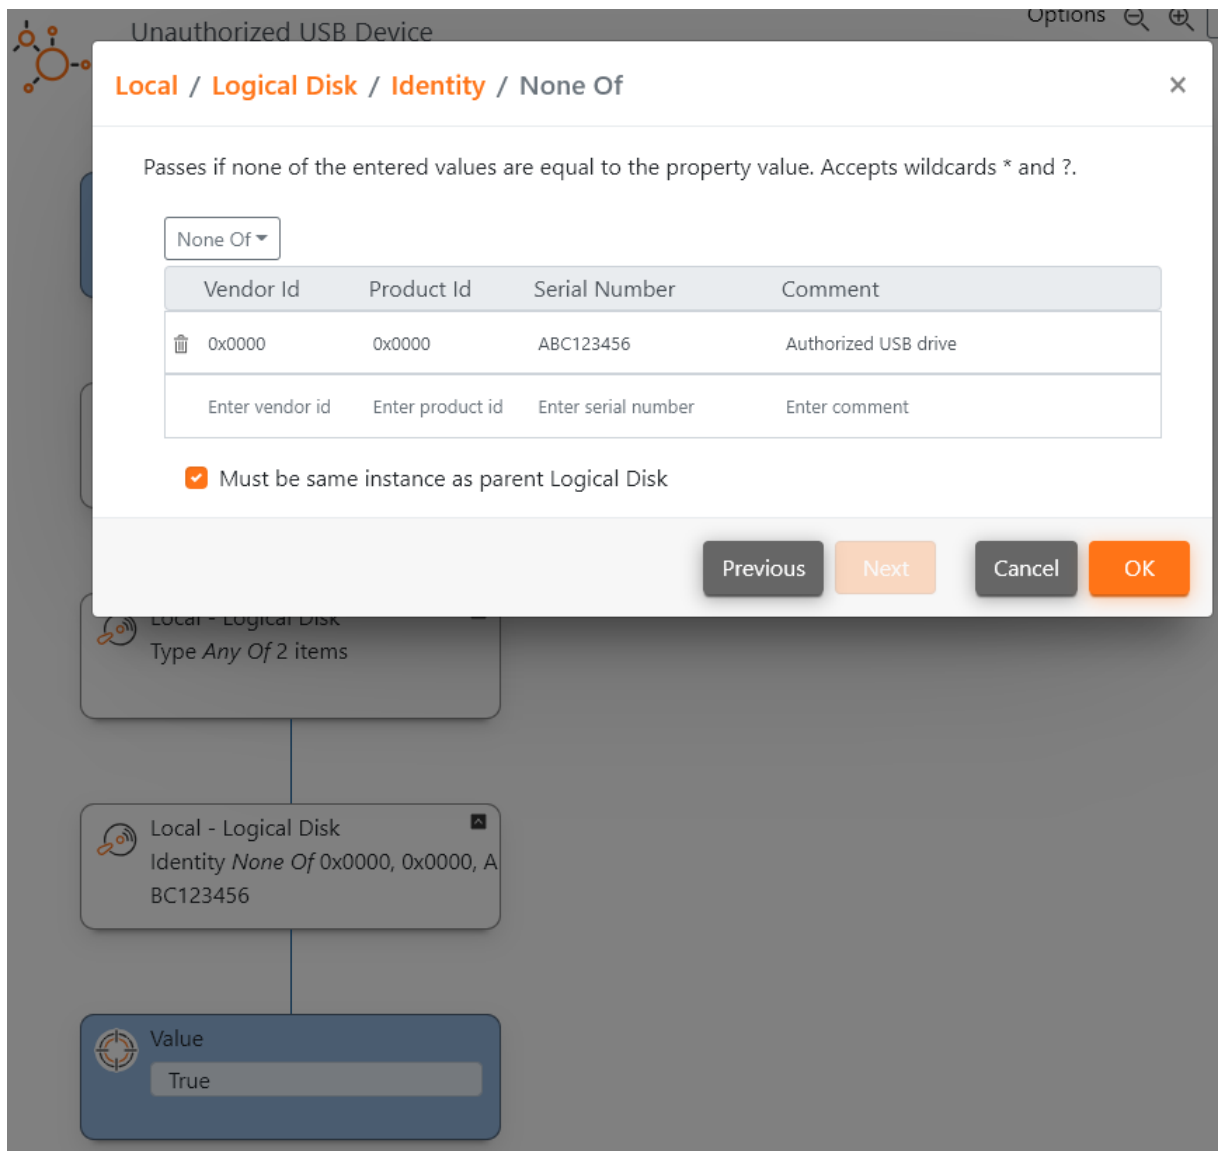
Unauthorized USB Device

Options

Local / Logical Disk / Identity / None Of

×

Passes if none of the entered values are equal to the property value. Accepts wildcards * and ?.

None Of

| Vendor Id | Product Id | Serial Number | Comment |
|---|---|---|---|
| 0x0000 | 0x0000 | ABC123456 | Authorized USB drive |
| Enter vendor id | Enter product id | Enter serial number | Enter comment |

Must be same instance as parent Logical Disk

Previous Next Cancel OK

Local - Logical Disk
Type *Any Of* 2 items

Local - Logical Disk
Identity *None Of* 0x0000, 0x0000, ABC123456

Value
True